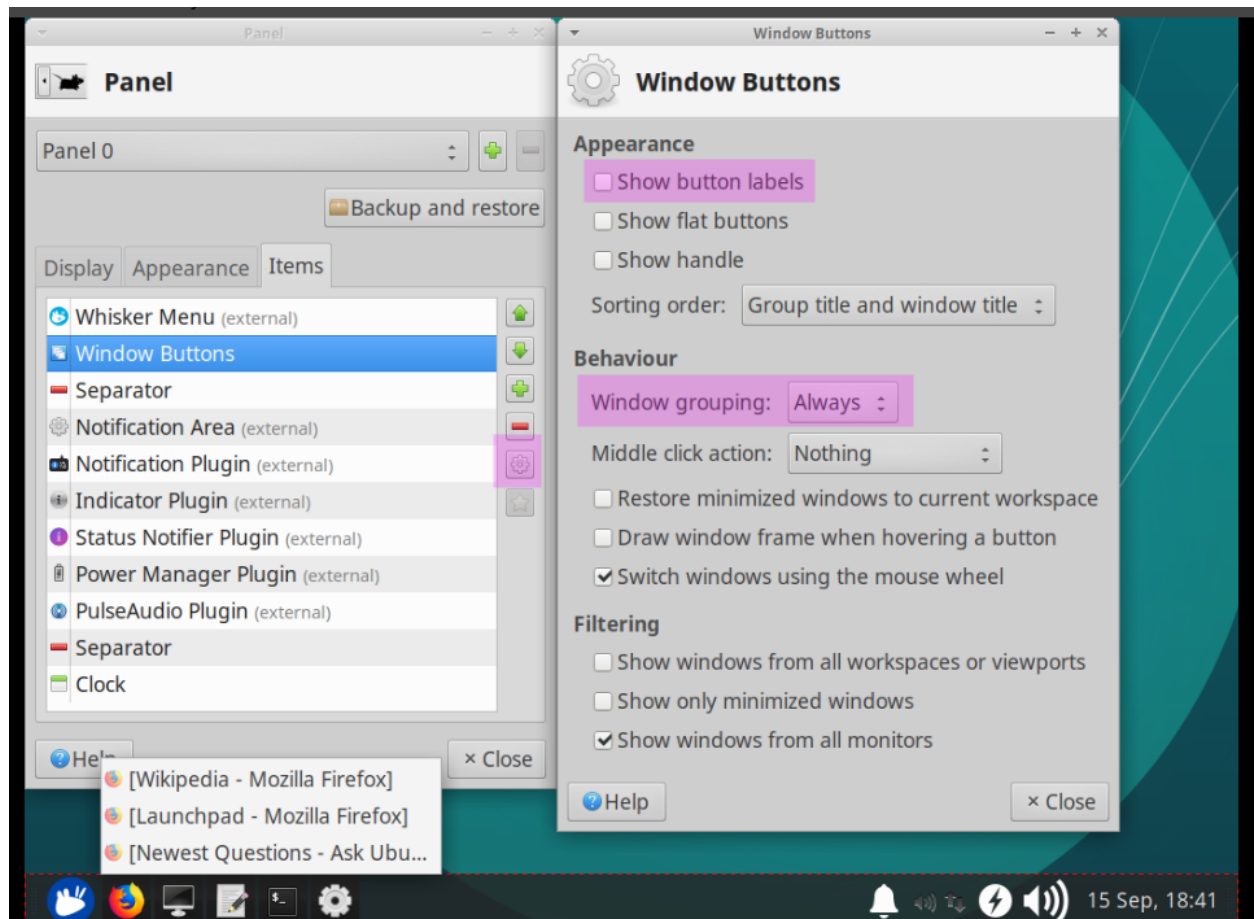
Panel

Panel

Panel 0

Backup and restore

Display Appearance Items

Whisker Menu (external)
Window Buttons
Separator
Notification Area (external)
Notification Plugin (external)
Indicator Plugin (external)
Status Notifier Plugin (external)
Power Manager Plugin (external)
PulseAudio Plugin (external)
Separator
Clock

Help

× Close

[Wikipedia - Mozilla Firefox]
[Launchpad - Mozilla Firefox]
[Newest Questions - Ask Ubu...

Window Buttons

Window Buttons

Appearance
Show button labels
Show flat buttons
Show handle
Sorting order: Group title and window title

Behaviour
Window grouping: Always
Middle click action: Nothing
Restore minimized windows to current workspace
Draw window frame when hovering a button
Switch windows using the mouse wheel

Filtering
Show windows from all workspaces or viewports
Show only minimized windows
Show windows from all monitors

Help

× Close

15 Sep, 18:41